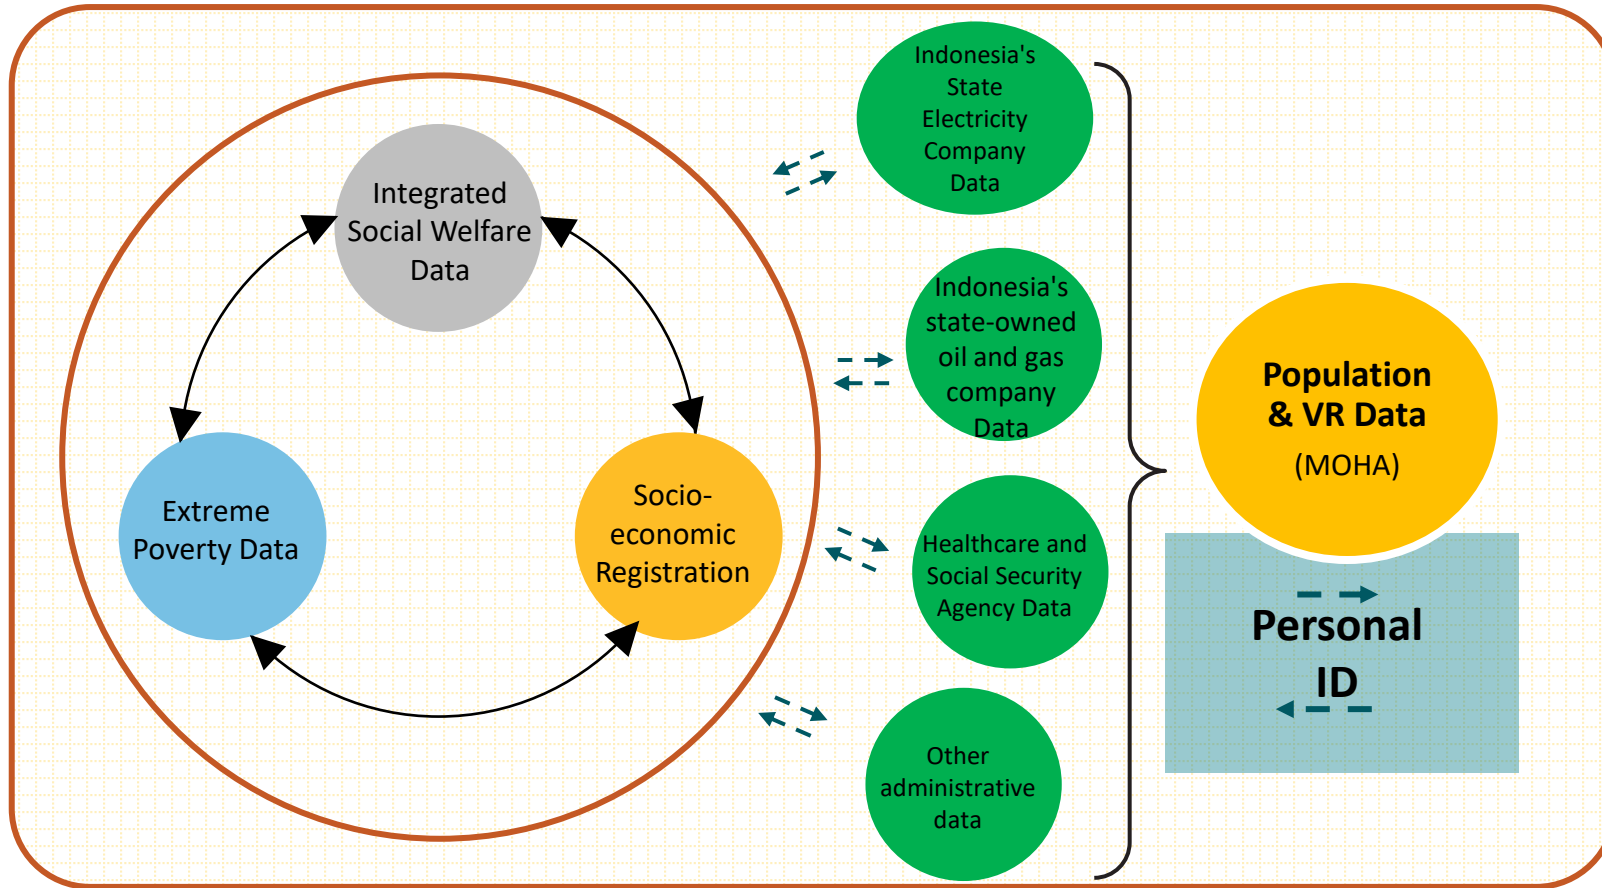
Integrated Social Welfare Data

Extreme Poverty Data

Socio-economic Registration

Indonesia's State Electricity Company Data

Indonesia's state-owned oil and gas company Data

Healthcare and Social Security Agency Data

Other administrative data

Population & VR Data (MOHA)

Personal ID